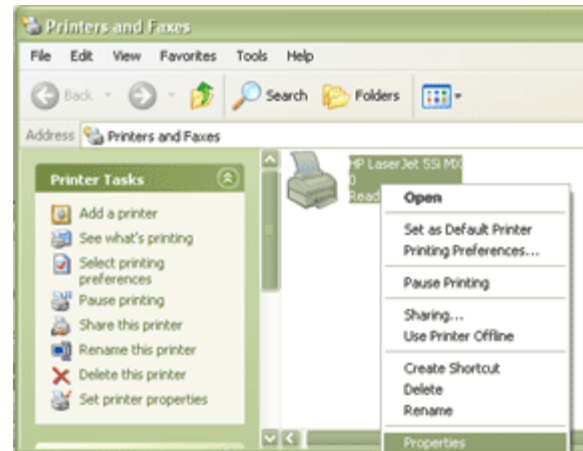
Printers and Faxes

File Edit View Favorites Tools Help

Back Search Folders

Address Printers and Faxes

Printer Tasks

Add a printer
See what's printing
Select printing preferences
Pause printing
Share this printer
Rename this printer
Delete this printer
Set printer properties

HP LaserJet 5Si MX
0
Read

Open
Set as Default Printer
Printing Preferences...
Pause Printing
Sharing...
Use Printer Offline
Create Shortcut
Delete
Rename
Properties